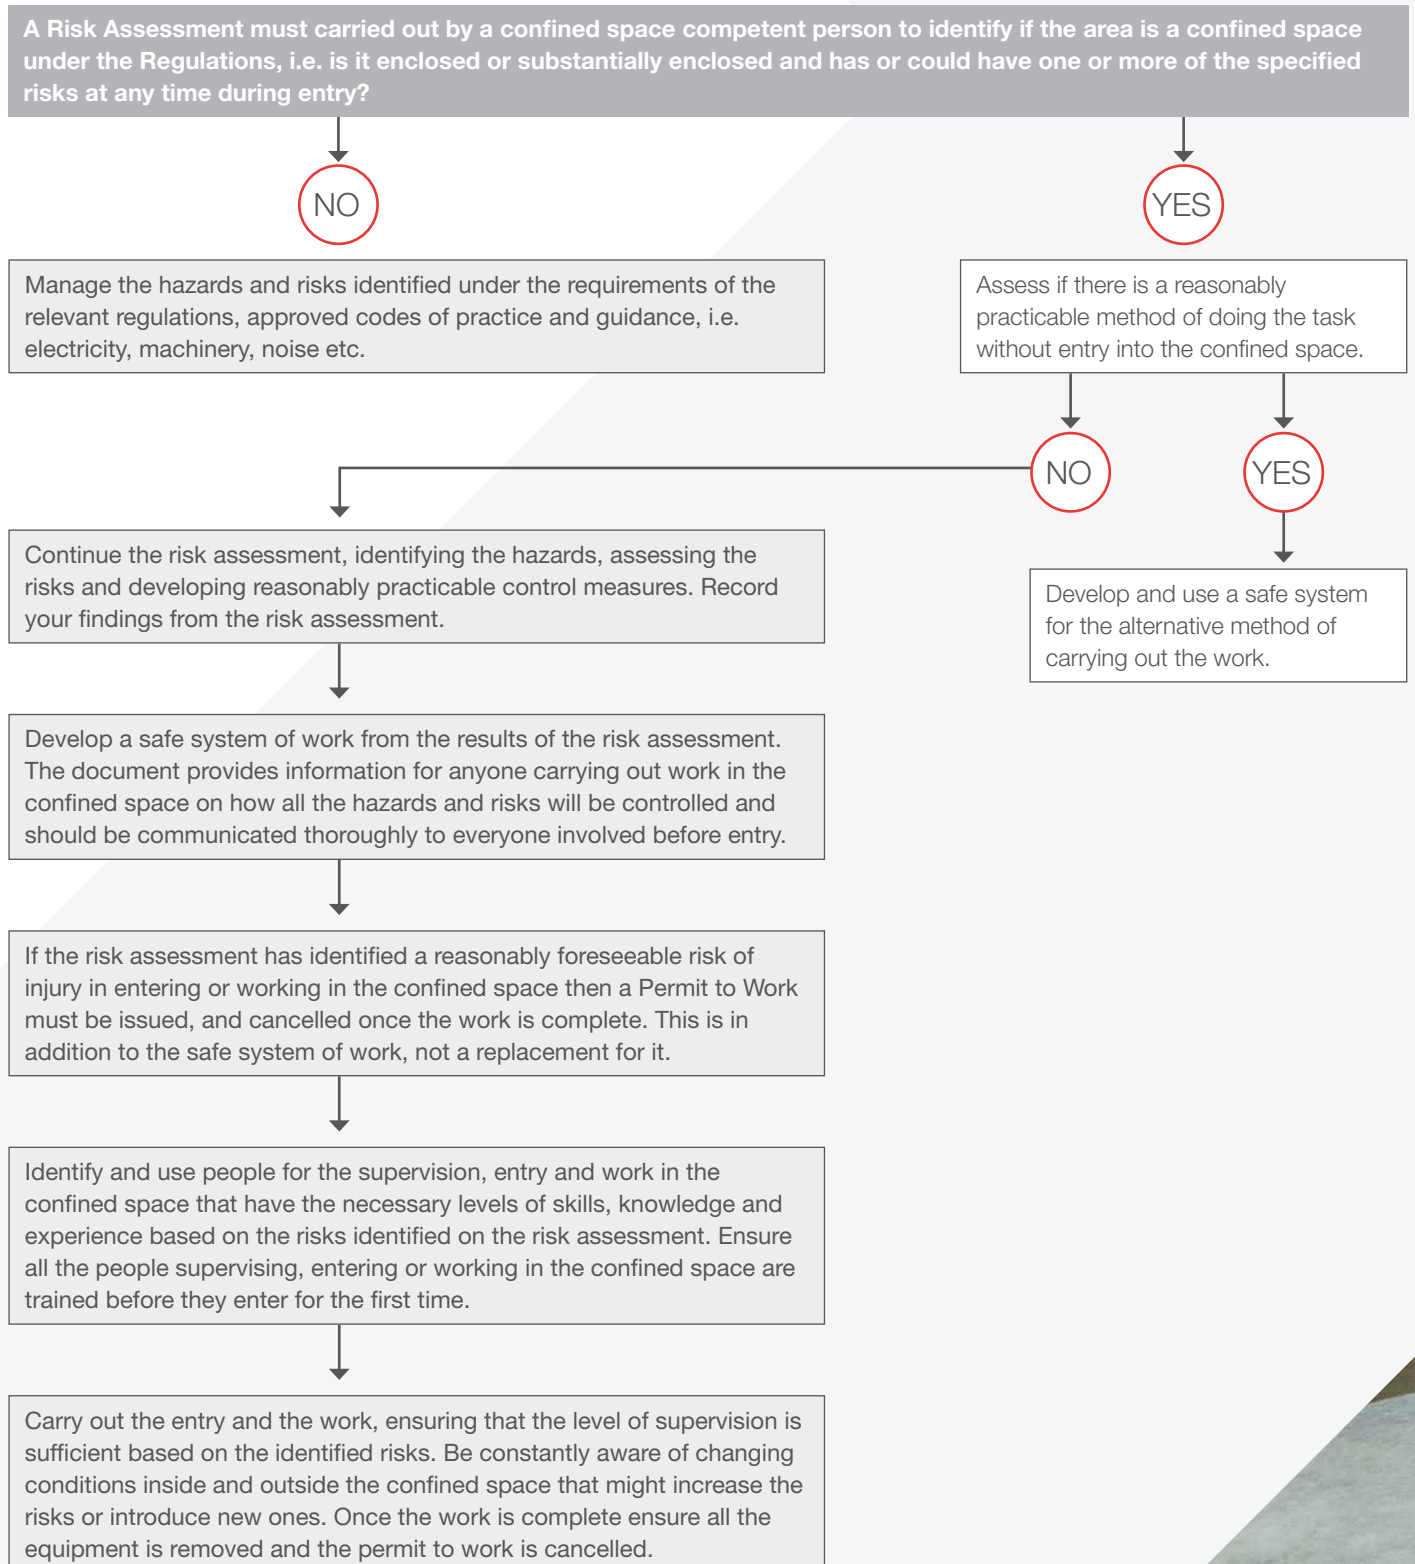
A Risk Assessment must carried out by a confined space competent person to identify if the area is a confined space under the Regulations, i.e. is it enclosed or substantially enclosed and has or could have one or more of the specified risks at any time during entry?

NO

YES

Manage the hazards and risks identified under the requirements of the relevant regulations, approved codes of practice and guidance, i.e. electricity, machinery, noise etc.

Assess if there is a reasonably practicable method of doing the task without entry into the confined space.

NO

YES

Continue the risk assessment, identifying the hazards, assessing the risks and developing reasonably practicable control measures. Record your findings from the risk assessment.

Develop and use a safe system for the alternative method of carrying out the work.

Develop a safe system of work from the results of the risk assessment. The document provides information for anyone carrying out work in the confined space on how all the hazards and risks will be controlled and should be communicated thoroughly to everyone involved before entry.

If the risk assessment has identified a reasonably foreseeable risk of injury in entering or working in the confined space then a Permit to Work must be issued, and cancelled once the work is complete. This is in addition to the safe system of work, not a replacement for it.

Identify and use people for the supervision, entry and work in the confined space that have the necessary levels of skills, knowledge and experience based on the risks identified on the risk assessment. Ensure all the people supervising, entering or working in the confined space are trained before they enter for the first time.

Carry out the entry and the work, ensuring that the level of supervision is sufficient based on the identified risks. Be constantly aware of changing conditions inside and outside the confined space that might increase the risks or introduce new ones. Once the work is complete ensure all the equipment is removed and the permit to work is cancelled.